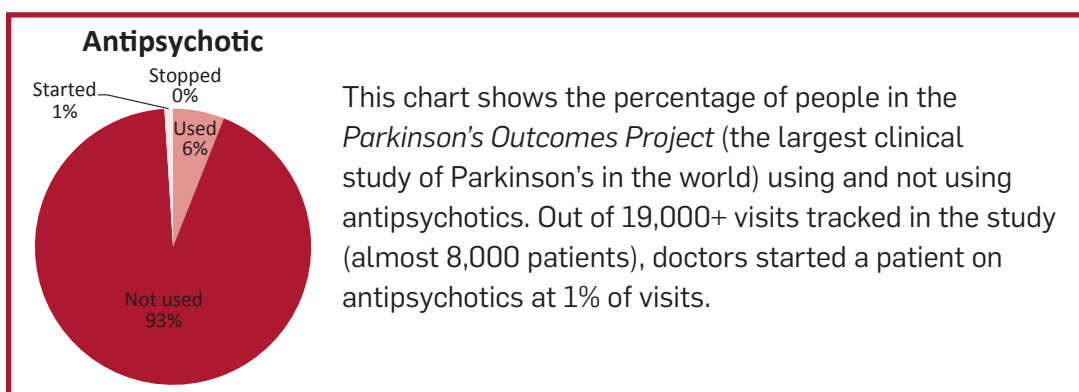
Antipsychotic

Started 1%

Stopped 0%

Used 6%

Not used 93%

This chart shows the percentage of people in the *Parkinson's Outcomes Project* (the largest clinical study of Parkinson's in the world) using and not using antipsychotics. Out of 19,000+ visits tracked in the study (almost 8,000 patients), doctors started a patient on antipsychotics at 1% of visits.